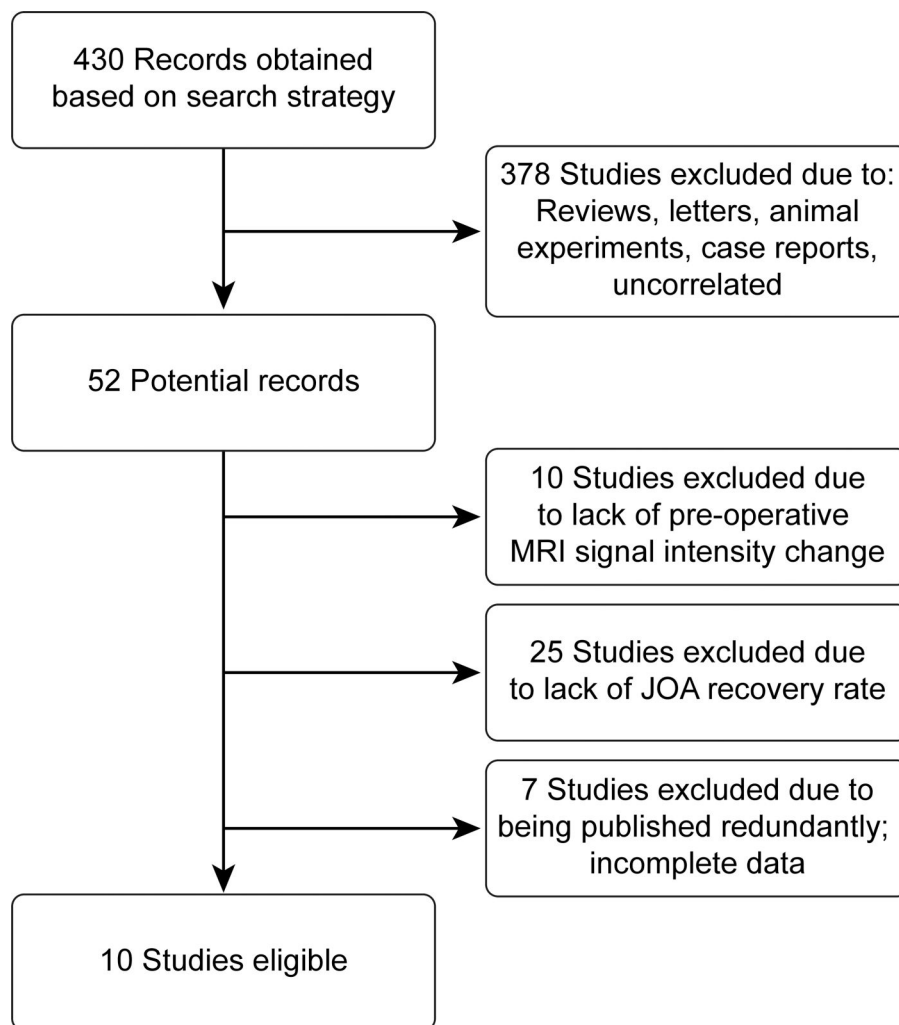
430 Records obtained based on search strategy

378 Studies excluded due to: Reviews, letters, animal experiments, case reports, uncorrelated

52 Potential records

10 Studies excluded due to lack of pre-operative MRI signal intensity change

25 Studies excluded due to lack of JOA recovery rate

7 Studies excluded due to being published redundantly; incomplete data

10 Studies eligible